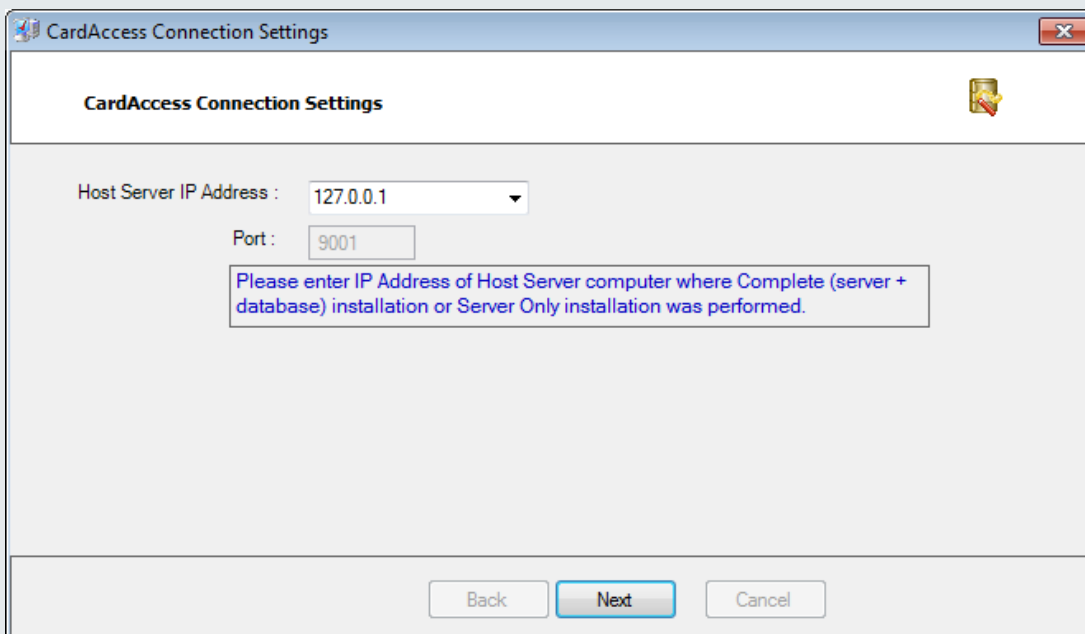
CardAccess Connection Settings

CardAccess Connection Settings

Host Server IP Address : 127.0.0.1

Port : 9001

Please enter IP Address of Host Server computer where Complete (server + database) installation or Server Only installation was performed.

Back Next Cancel